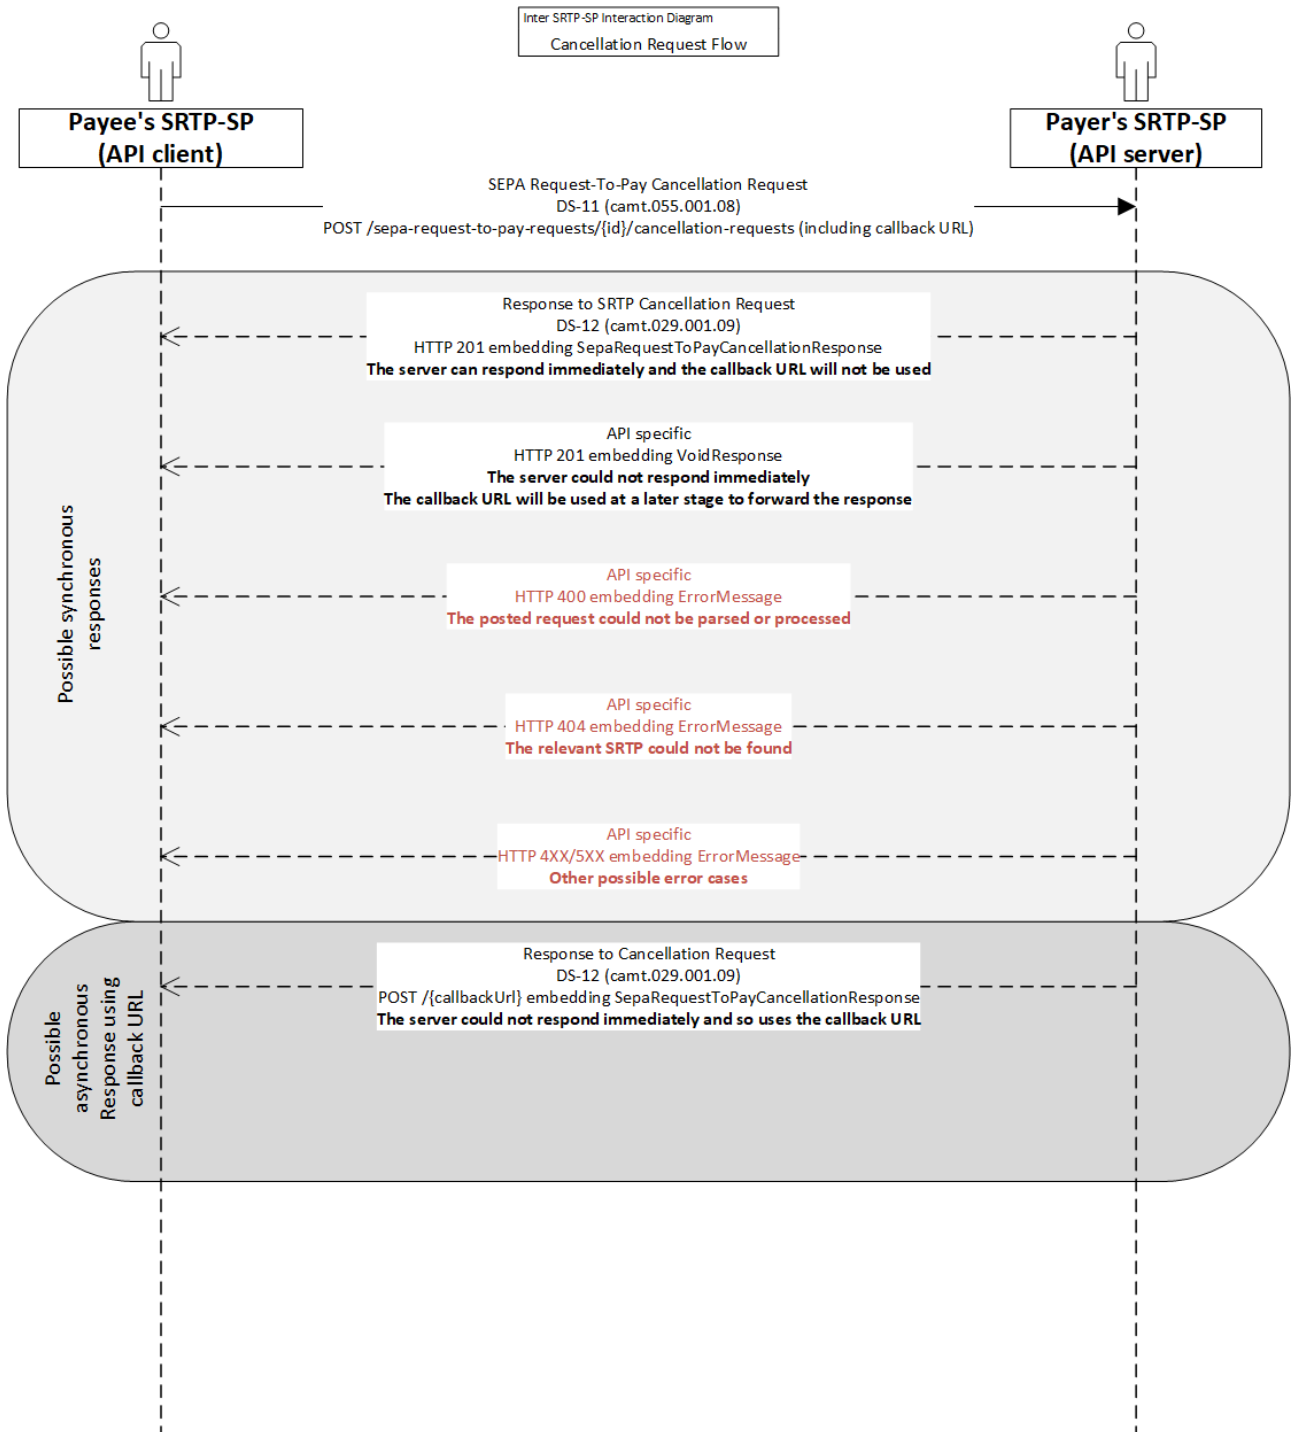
Inter SRTP-SP Interaction Diagram
Cancellation Request Flow

Payee's SRTP-SP
(API client)

Payer's SRTP-SP
(API server)

SEPA Request-To-Pay Cancellation Request
DS-11 (camt.055.001.08)
POST /sepa-request-to-pay-requests/{id}/cancellation-requests (including callback URL)

Possible synchronous responses

Response to SRTP Cancellation Request
DS-12 (camt.029.001.09)
HTTP 201 embedding SepaRequestToPayCancellationResponse
The server can respond immediately and the callback URL will not be used

API specific
HTTP 201 embedding VoidResponse
The server could not respond immediately
The callback URL will be used at a later stage to forward the response

API specific
HTTP 400 embedding ErrorMessage
The posted request could not be parsed or processed

API specific
HTTP 404 embedding ErrorMessage
The relevant SRTP could not be found

API specific
HTTP 4XX/5XX embedding ErrorMessage
Other possible error cases

Possible asynchronous Response using callback URL

Response to Cancellation Request
DS-12 (camt.029.001.09)
POST /{callbackUrl} embedding SepaRequestToPayCancellationResponse
The server could not respond immediately and so uses the callback URL